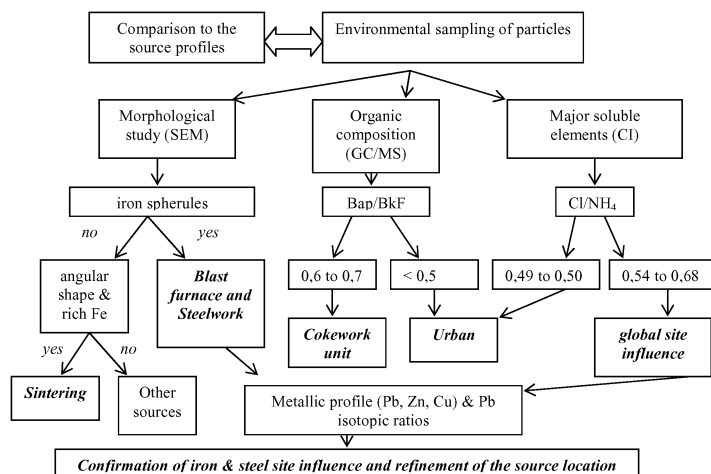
Comparison to the source profiles

Environmental sampling of particles

Morphological study (SEM)

Organic composition (GC/MS)

Major soluble elements (CI)

iron spherules

Bap/BkF

Cl/NH$_4$

no

yes

angular shape & rich Fe

***Blast furnace and Steelwork***

0,6 to 0,7

< 0,5

0,49 to 0,50

0,54 to 0,68

yes

no

***Cokework unit***

***Urban***

***global site influence***

***Sintering***

Other sources

Metallic profile (Pb, Zn, Cu) & Pb isotopic ratios

***Confirmation of iron & steel site influence and refinement of the source location***